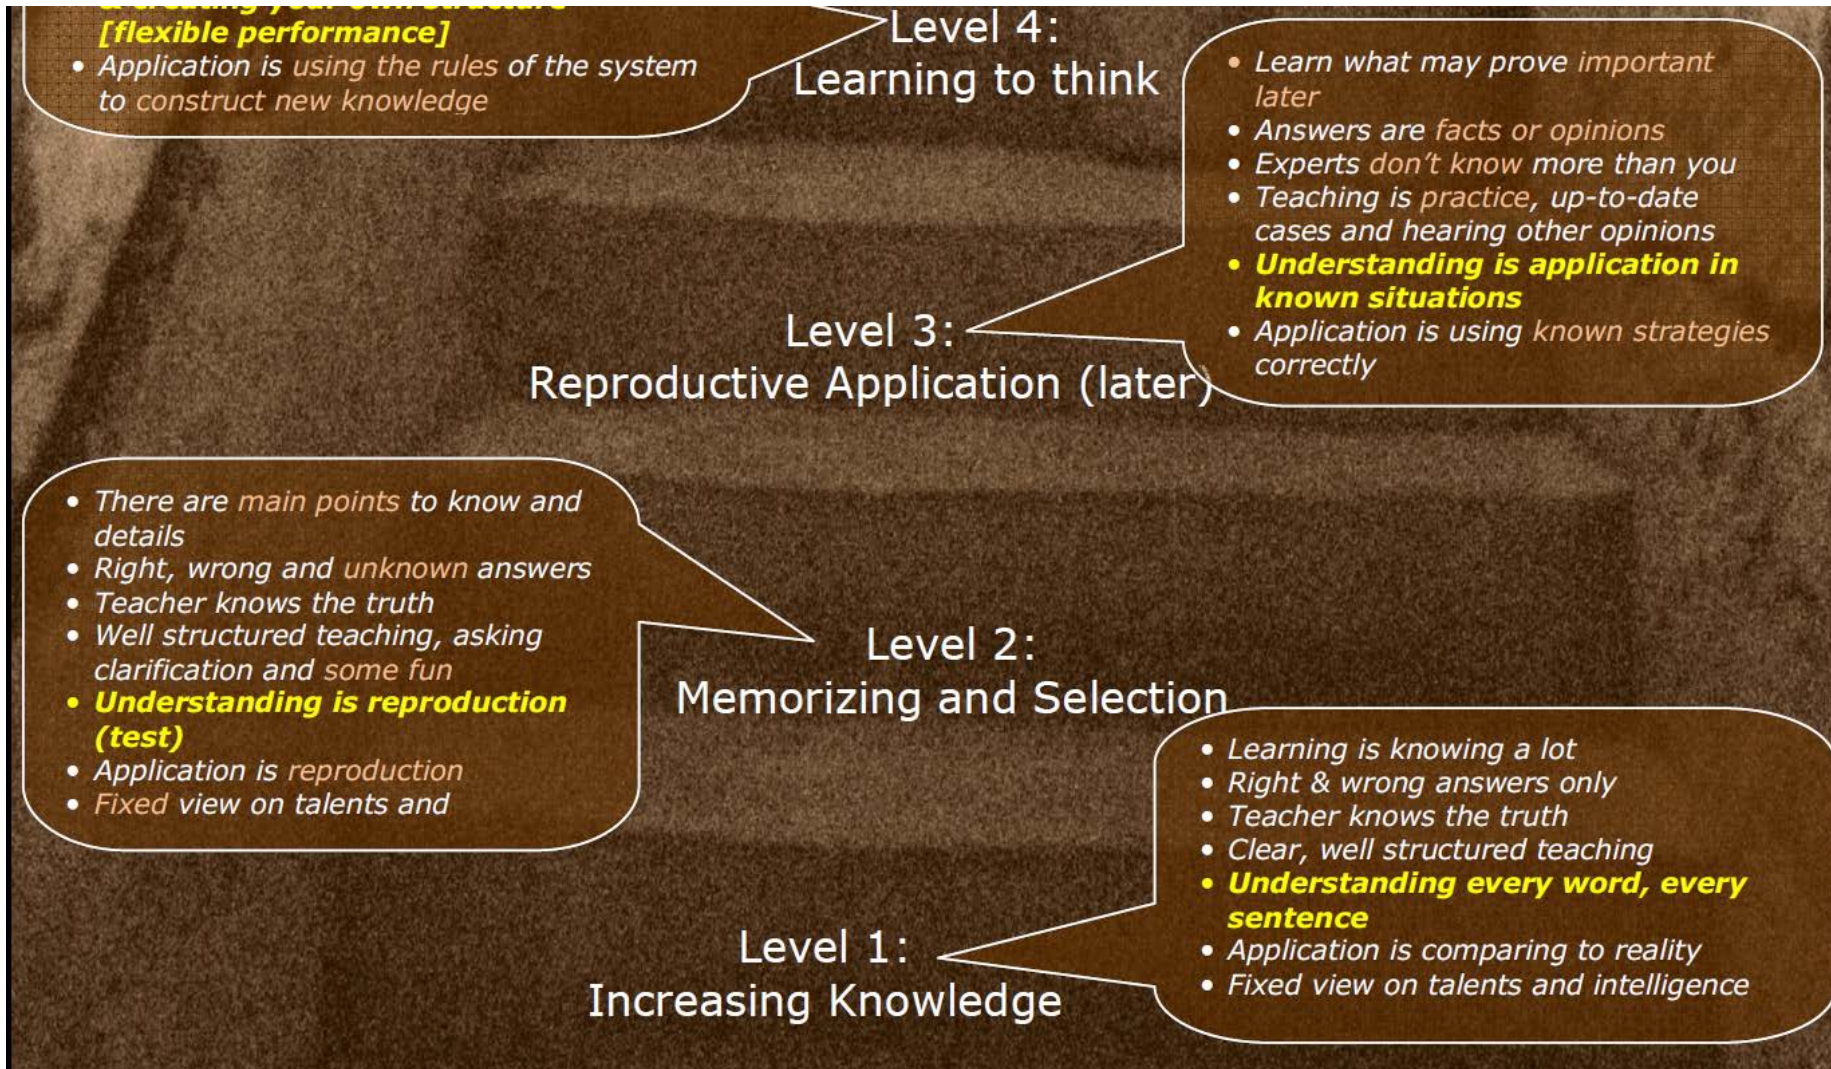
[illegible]
[flexible performance]
• Application is using the rules of the system to construct new knowledge

Level 4:
Learning to think

• Learn what may prove important later
• Answers are facts or opinions
• Experts don't know more than you
• Teaching is practice, up-to-date cases and hearing other opinions
• Understanding is application in known situations
• Application is using known strategies correctly

Level 3:
Reproductive Application (later)

• There are main points to know and details
• Right, wrong and unknown answers
• Teacher knows the truth
• Well structured teaching, asking clarification and some fun
• Understanding is reproduction (test)
• Application is reproduction
• Fixed view on talents and

Level 2:
Memorizing and Selection

• Learning is knowing a lot
• Right & wrong answers only
• Teacher knows the truth
• Clear, well structured teaching
• Understanding every word, every sentence
• Application is comparing to reality
• Fixed view on talents and intelligence

Level 1:
Increasing Knowledge